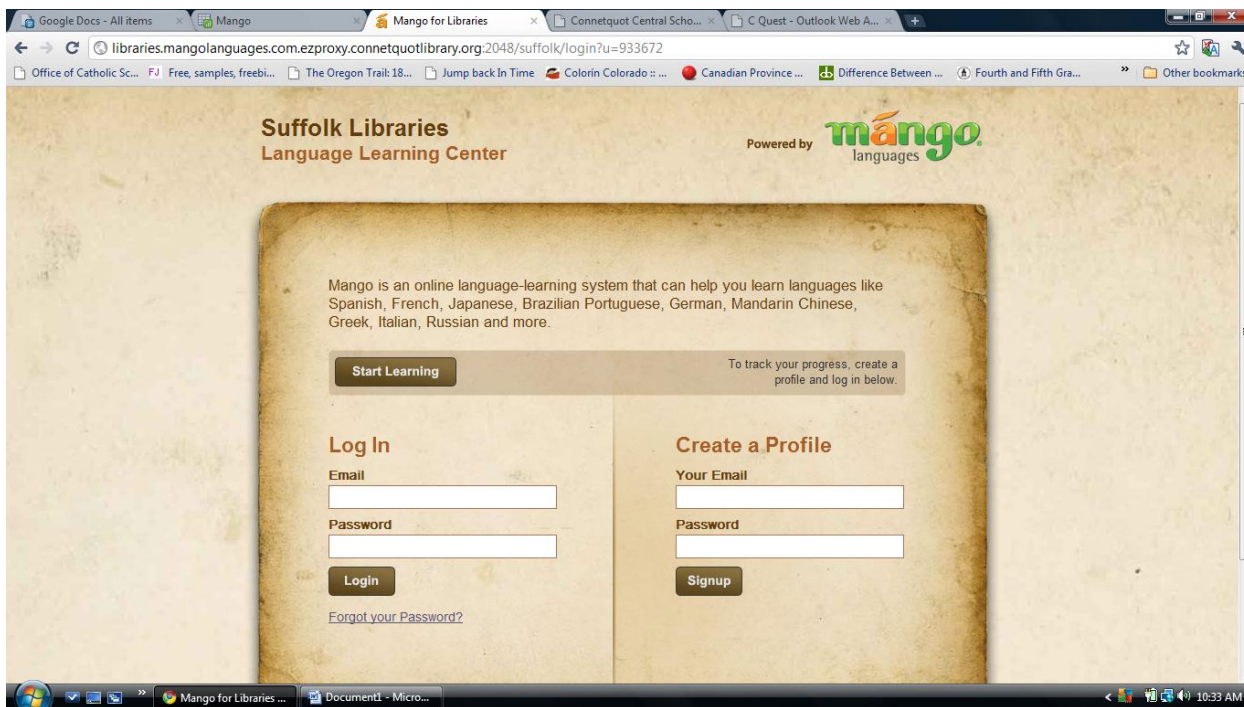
Google Docs - All items
Mango
Mango for Libraries
Connetquot Central Scho...
C Quest - Outlook Web A...

libraries.mangolanguages.com.ezproxy.connetquotlibrary.org:2048/suffolk/login?u=933672

Office of Catholic Sc... FJ Free, samples, freebi... The Oregon Trail: 18... Jump back In Time Colorin Colorado :: ... Canadian Province ... Difference Between ... Fourth and Fifth Gra... » Other bookmarks

Suffolk Libraries
Language Learning Center

Powered by mango languages

Mango is an online language-learning system that can help you learn languages like Spanish, French, Japanese, Brazilian Portuguese, German, Mandarin Chinese, Greek, Italian, Russian and more.

Start Learning

To track your progress, create a profile and log in below.

Log In
Email
Password
Login
Forgot your Password?

Create a Profile
Your Email
Password
Signup

Mango for Libraries ...
Document1 - Micro...
10:33 AM